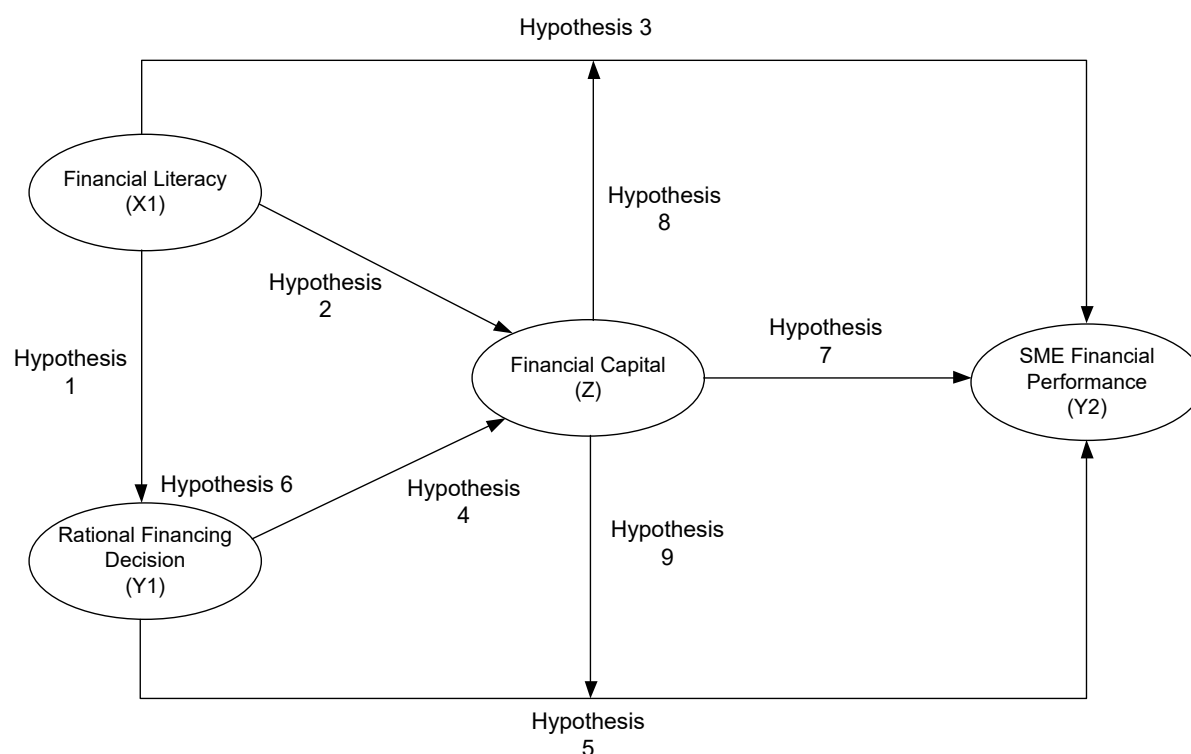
Hypothesis 3

Financial Literacy
(X1)

Hypothesis
8

Hypothesis
2

Hypothesis
1

Financial Capital
(Z)

Hypothesis
7

SME Financial
Performance
(Y2)

Hypothesis 6

Hypothesis
4

Rational Financing
Decision
(Y1)

Hypothesis
9

Hypothesis
5